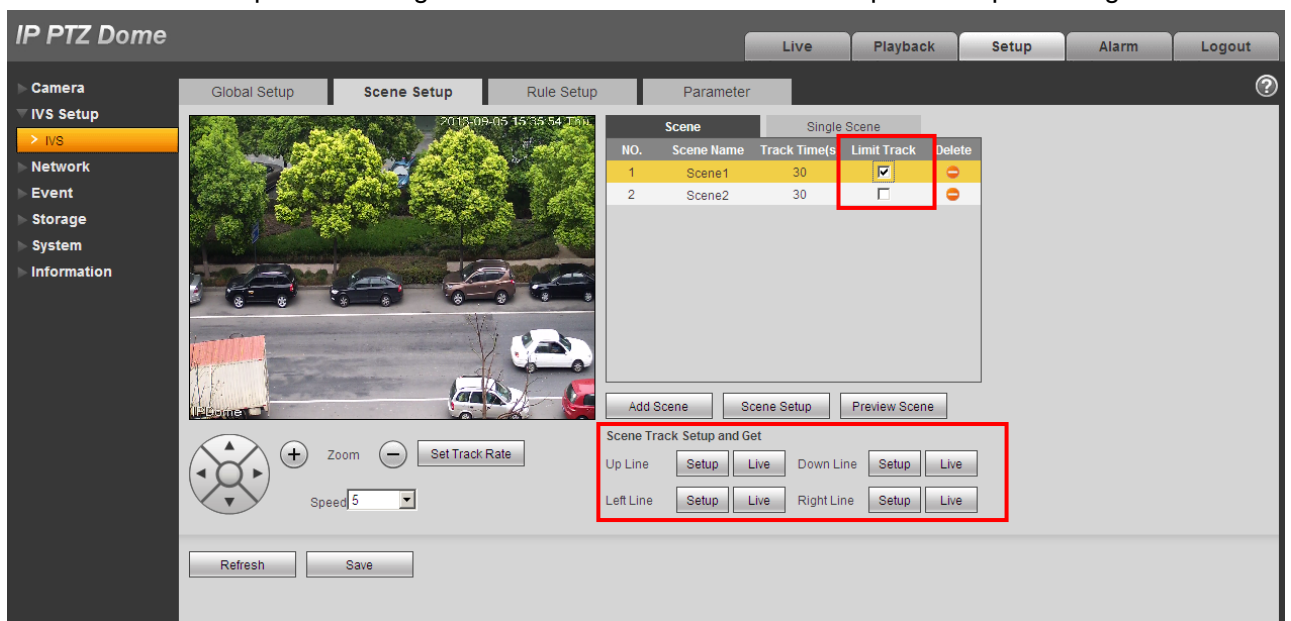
IP PTZ Dome

Live | Playback | Setup | Alarm | Logout

Camera
IVS Setup
> IVS
Network
Event
Storage
System
Information

Global Setup | Scene Setup | Rule Setup | Parameter

2018-09-05 15:35:54 Thu

IP Dome

Scene | Single Scene

| NO. | Scene Name | Track Time(s | Limit Track | Delete |
|---|---|---|---|---|
| 1 | Scene1 | 30 | ☑ | |
| 2 | Scene2 | 30 | ☐ | |

Add Scene | Scene Setup | Preview Scene

Scene Track Setup and Get

Up Line Setup Live Down Line Setup Live

Left Line Setup Live Right Line Setup Live

Zoom Set Track Rate

Speed 5

Refresh | Save